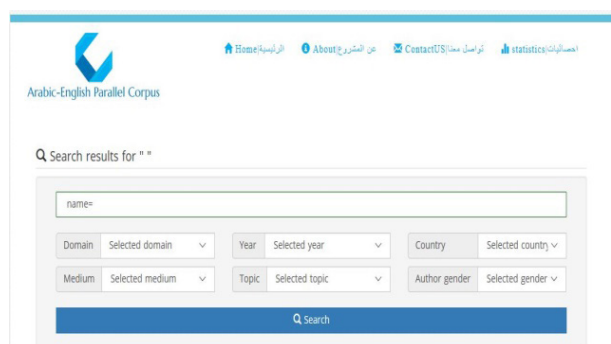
Arabic-English Parallel Corpus

Home|الرئيسية About|عن المشروع ContactUS|تواصل معنا statistics|احصائيات

Search results for " "

name=

Domain Selected domain

Year Selected year

Country Selected country

Medium Selected medium

Topic Selected topic

Author gender Selected gender

Search